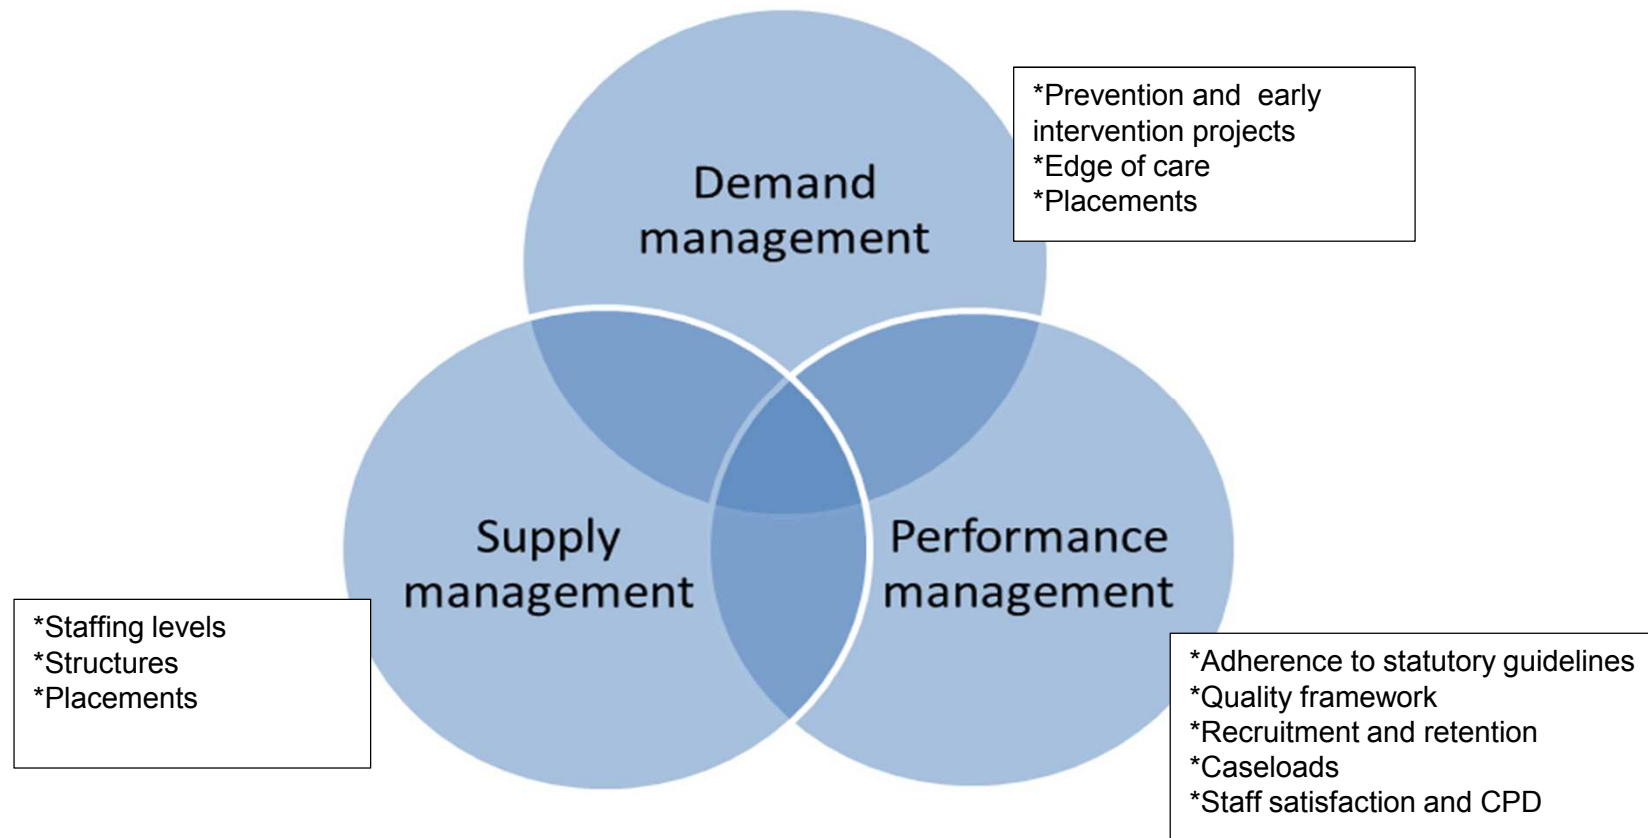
Demand management

*Prevention and early intervention projects
*Edge of care
*Placements

Supply management

Performance management

*Staffing levels
*Structures
*Placements

*Adherence to statutory guidelines
*Quality framework
*Recruitment and retention
*Caseloads
*Staff satisfaction and CPD